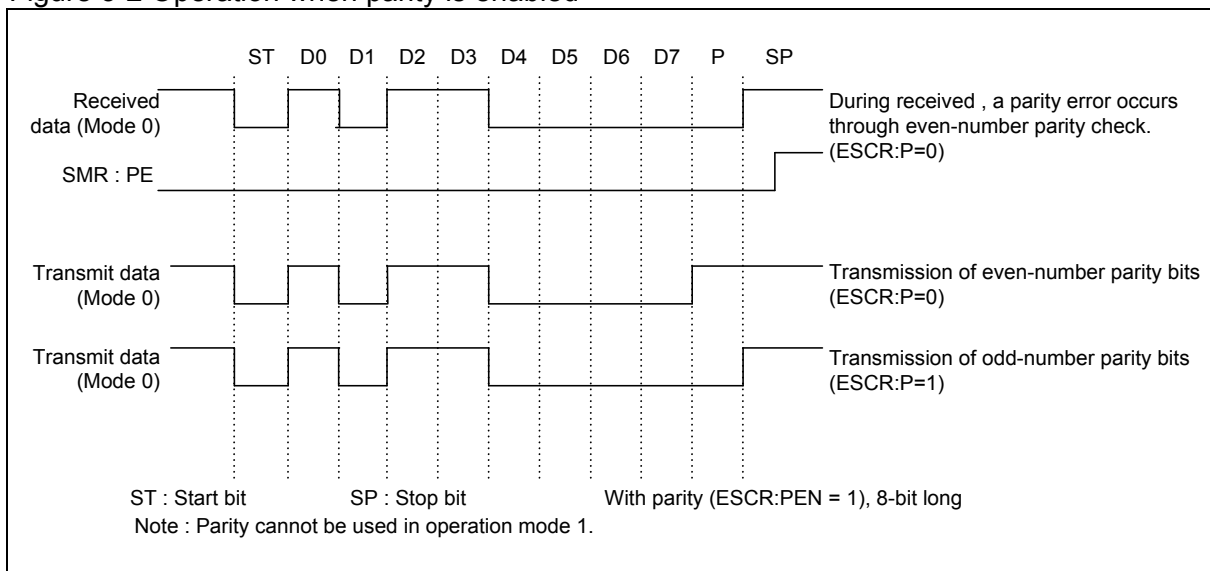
Figure 3-2 Operation when parity is enabled

ST D0 D1 D2 D3 D4 D5 D6 D7 P SP

Received data (Mode 0)

During received , a parity error occurs through even-number parity check. (ESCR:P=0)

SMR : PE

Transmit data (Mode 0)

Transmission of even-number parity bits (ESCR:P=0)

Transmit data (Mode 0)

Transmission of odd-number parity bits (ESCR:P=1)

ST : Start bit SP : Stop bit With parity (ESCR:PEN = 1), 8-bit long

Note : Parity cannot be used in operation mode 1.